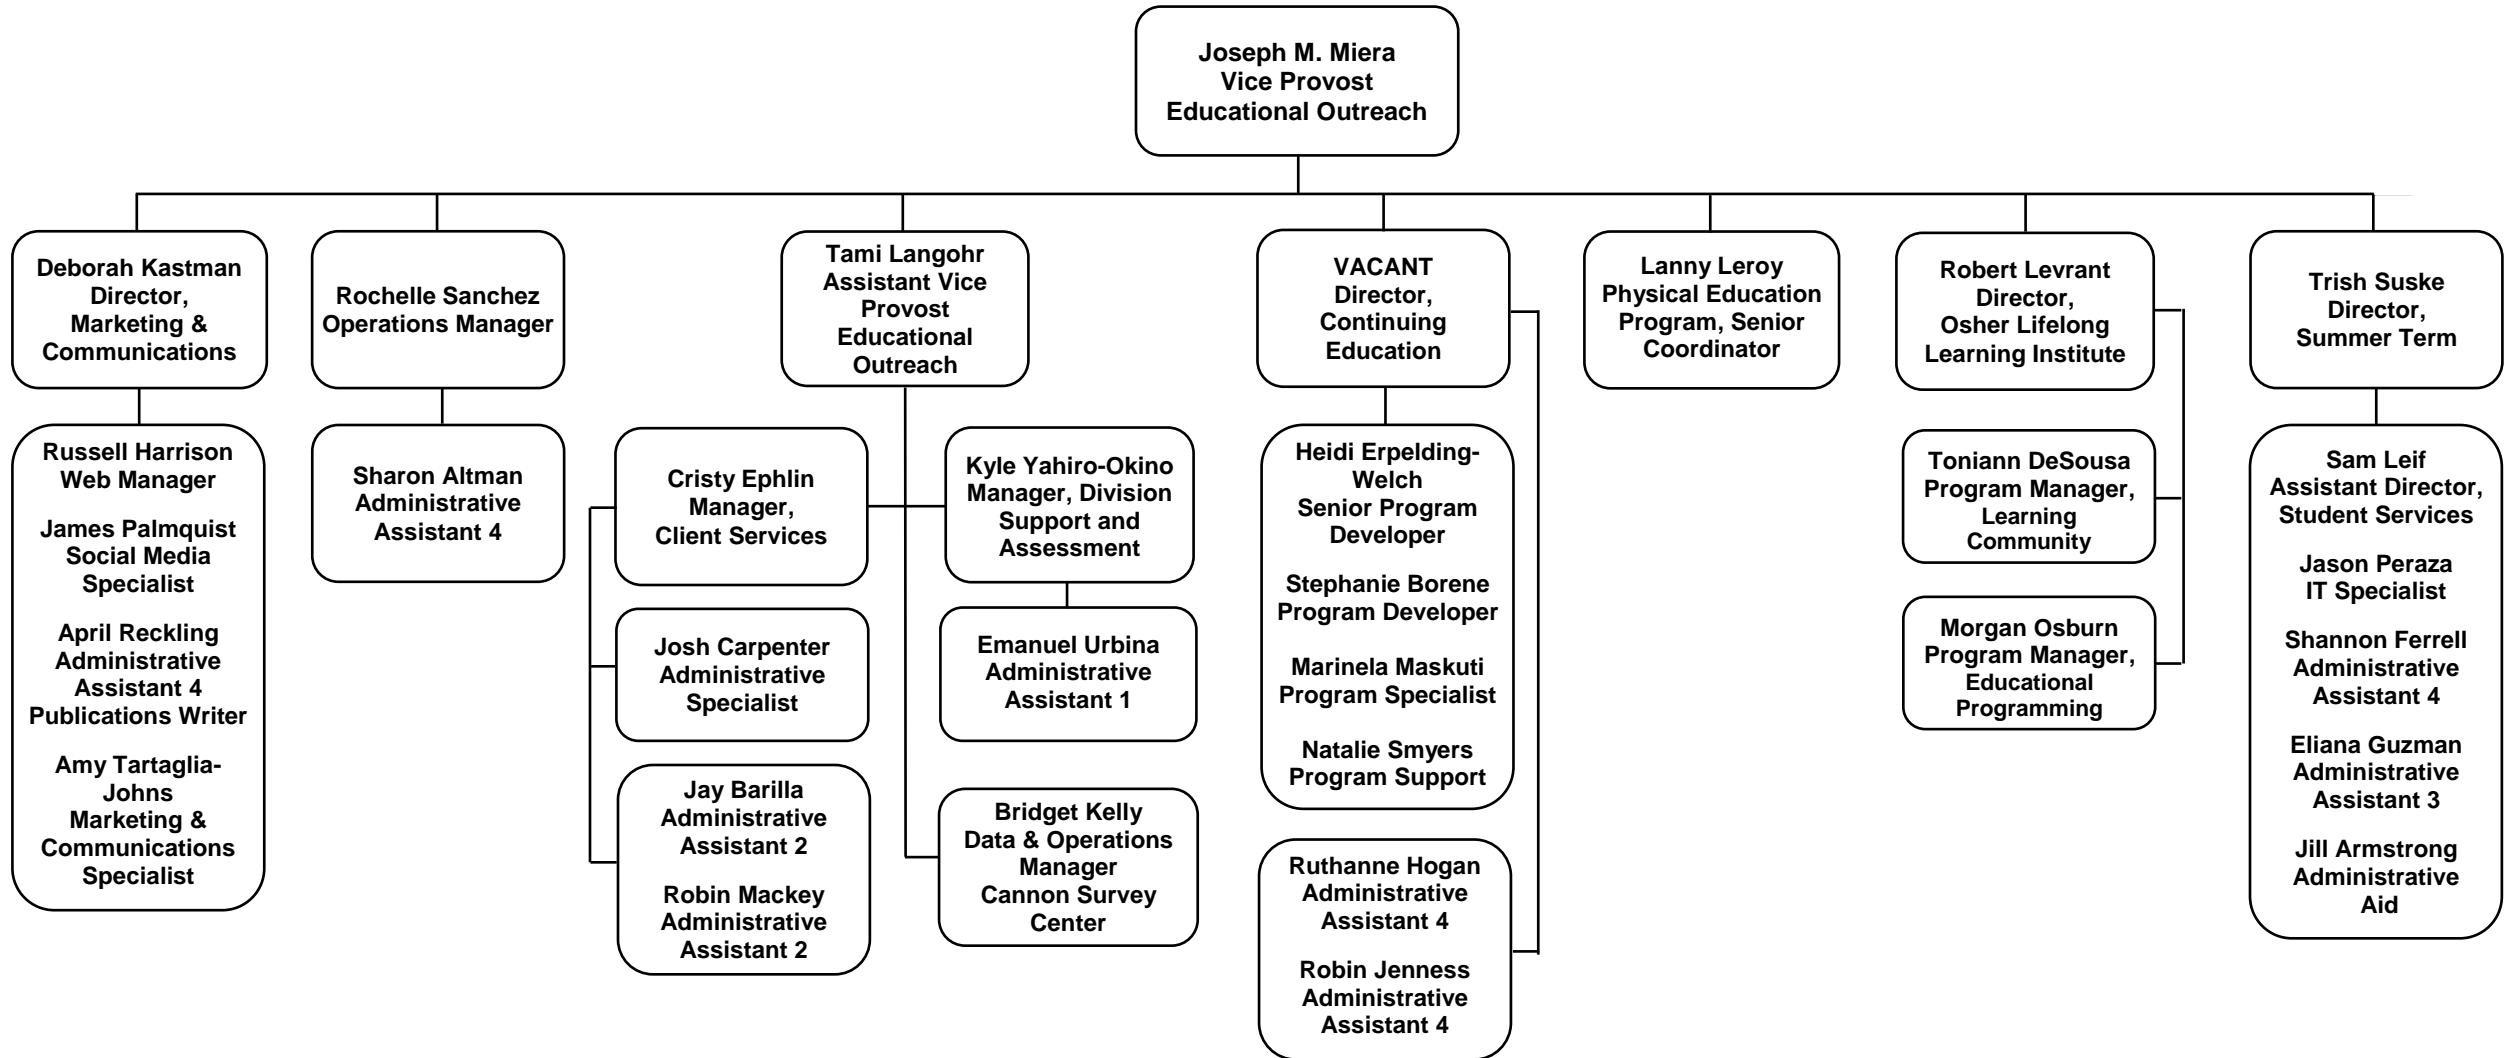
Joseph M. Miera
Vice Provost
Educational Outreach

Deborah Kastman
Director,
Marketing &
Communications

Russell Harrison
Web Manager

James Palmquist
Social Media
Specialist

April Reckling
Administrative
Assistant 4
Publications Writer

Amy Tartaglia-Johns
Marketing &
Communications
Specialist

Rochelle Sanchez
Operations Manager

Sharon Altman
Administrative
Assistant 4

Tami Langohr
Assistant Vice
Provost
Educational
Outreach

Cristy Ephlin
Manager,
Client Services

Josh Carpenter
Administrative
Specialist

Jay Barilla
Administrative
Assistant 2

Robin Mackey
Administrative
Assistant 2

Kyle Yahiro-Okino
Manager, Division
Support and
Assessment

Emanuel Urbina
Administrative
Assistant 1

Bridget Kelly
Data & Operations
Manager
Cannon Survey
Center

VACANT
Director,
Continuing
Education

Heidi Erpelding-Welch
Senior Program
Developer

Stephanie Borene
Program Developer

Marinela Maskuti
Program Specialist

Natalie Smyers
Program Support

Ruthanne Hogan
Administrative
Assistant 4

Robin Jenness
Administrative
Assistant 4

Lanny Leroy
Physical Education
Program, Senior
Coordinator

Robert Levrant
Director,
Osher Lifelong
Learning Institute

Toniann DeSousa
Program Manager,
Learning
Community

Morgan Osburn
Program Manager,
Educational
Programming

Trish Suske
Director,
Summer Term

Sam Leif
Assistant Director,
Student Services

Jason Peraza
IT Specialist

Shannon Ferrell
Administrative
Assistant 4

Eliana Guzman
Administrative
Assistant 3

Jill Armstrong
Administrative
Aid